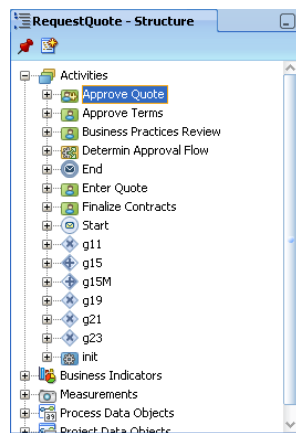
RequestQuote - Structure

Activities
Approve Quote
Approve Terms
Business Practices Review
Determin Approval Flow
End
Enter Quote
Finalize Contracts
Start
g11
g15
g15M
g19
g21
g23
init
Business Indicators
Measurements
Process Data Objects
Project Data Objects